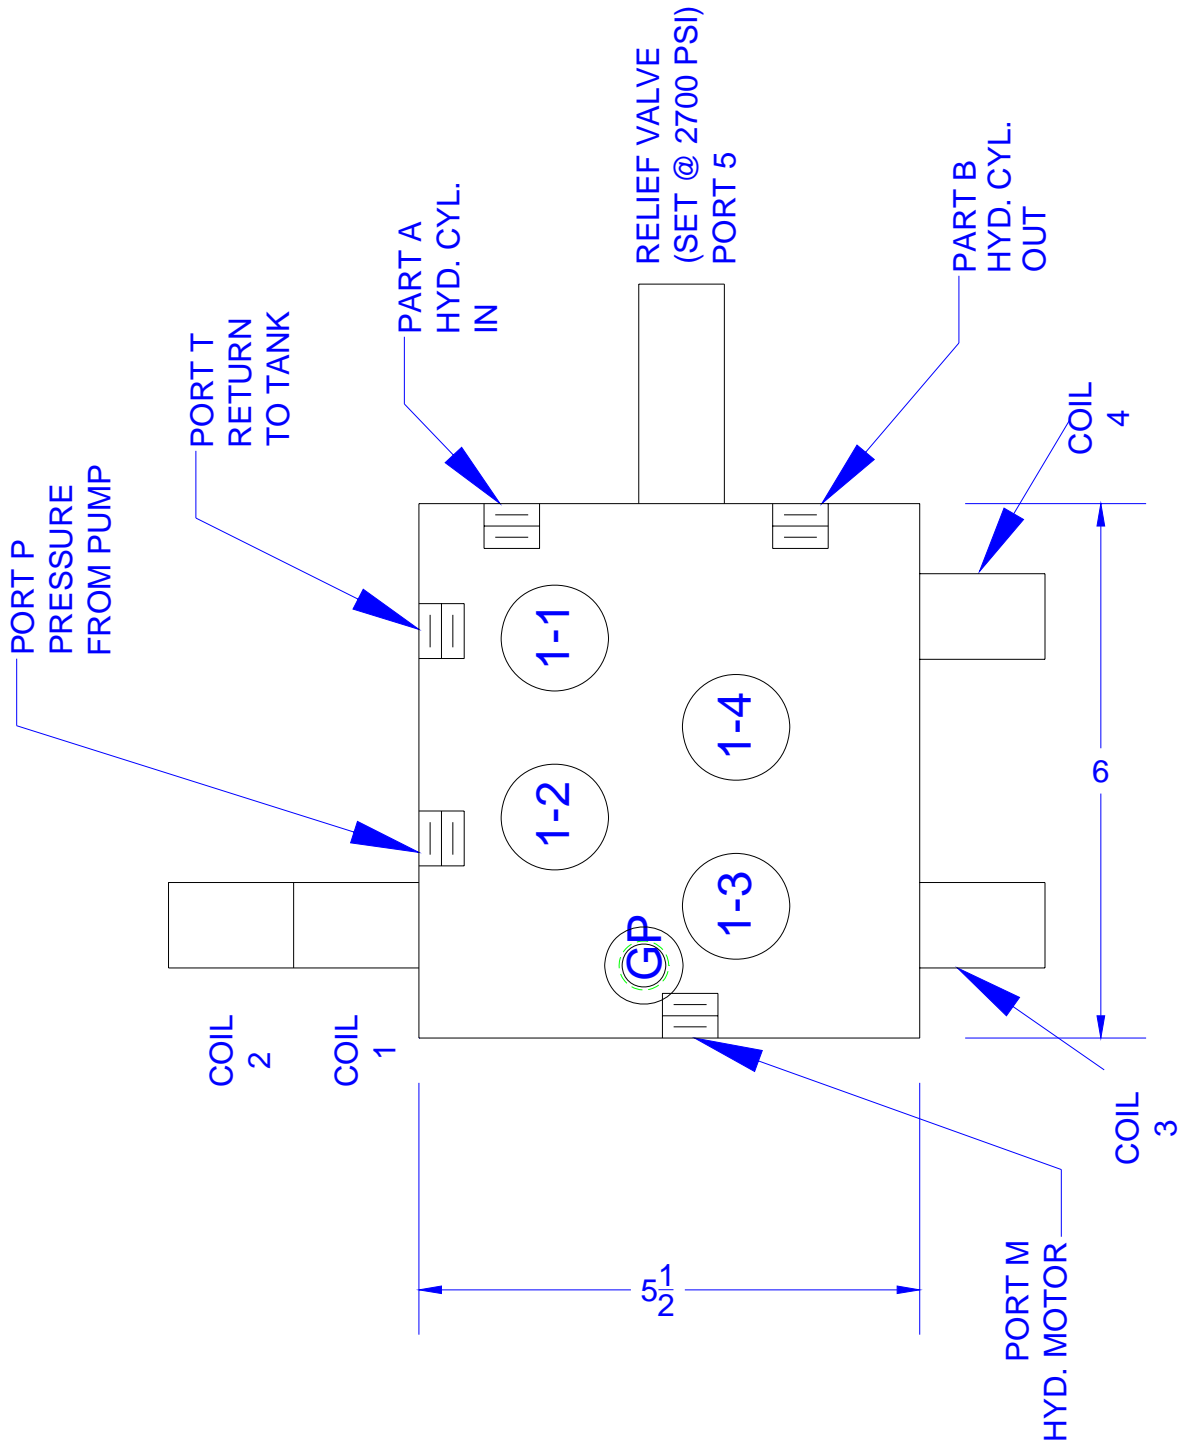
PORT P
PRESSURE
FROM PUMP

PORT T
RETURN
TO TANK

PART A
HYD. CYL.
IN

RELIEF VALVE
(SET @ 2700 PSI)
PORT 5

PART B
HYD. CYL.
OUT

COIL
4

1-1

1-4

1-2

1-3

GP

6

COIL
2

COIL
1

COIL
3

$5\frac{1}{2}$

PORT M
HYD. MOTOR